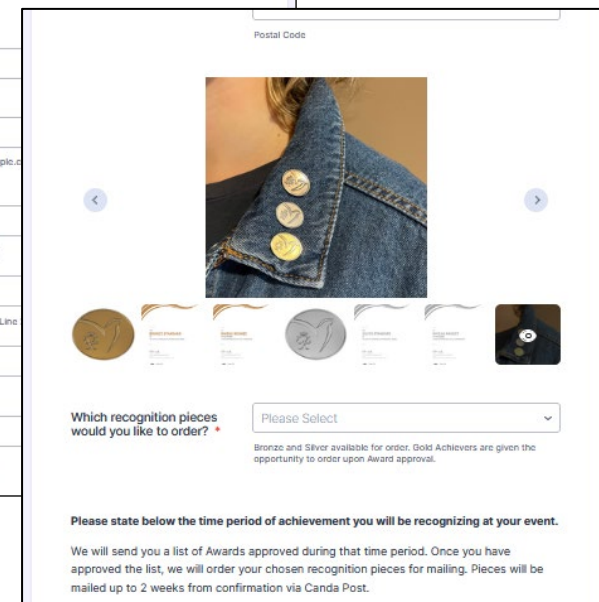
Postal Code

plc.c

Line

Which recognition pieces would you like to order? *

Please Select

Bronze and Silver available for order. Gold Achievers are given the opportunity to order upon Award approval.

Please state below the time period of achievement you will be recognizing at your event.

We will send you a list of Awards approved during that time period. Once you have approved the list, we will order your chosen recognition pieces for mailing. Pieces will be mailed up to 2 weeks from confirmation via Canda Post.